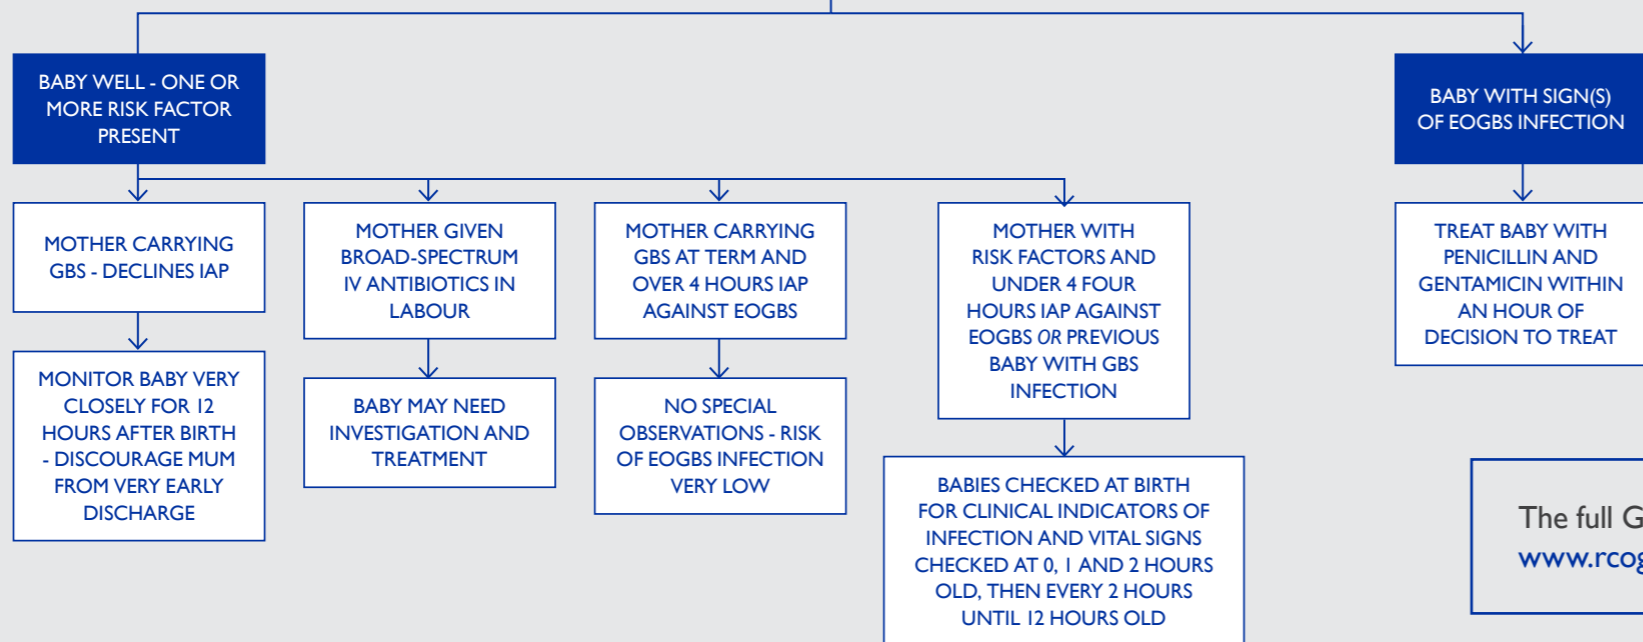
BABY WELL - ONE OR MORE RISK FACTOR PRESENT

BABY WITH SIGN(S) OF EOGBS INFECTION

MOTHER CARRYING GBS - DECLINES IAP

MONITOR BABY VERY CLOSELY FOR 12 HOURS AFTER BIRTH - DISCOURAGE MUM FROM VERY EARLY DISCHARGE

MOTHER GIVEN BROAD-SPECTRUM IV ANTIBIOTICS IN LABOUR

BABY MAY NEED INVESTIGATION AND TREATMENT

MOTHER CARRYING GBS AT TERM AND OVER 4 HOURS IAP AGAINST EOGBS

NO SPECIAL OBSERVATIONS - RISK OF EOGBS INFECTION VERY LOW

MOTHER WITH RISK FACTORS AND UNDER 4 FOUR HOURS IAP AGAINST EOGBS OR PREVIOUS BABY WITH GBS INFECTION

BABIES CHECKED AT BIRTH FOR CLINICAL INDICATORS OF INFECTION AND VITAL SIGNS CHECKED AT 0, 1 AND 2 HOURS OLD, THEN EVERY 2 HOURS UNTIL 12 HOURS OLD

TREAT BABY WITH PENICILLIN AND GENTAMICIN WITHIN AN HOUR OF DECISION TO TREAT

The full G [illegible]
www.rcog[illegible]